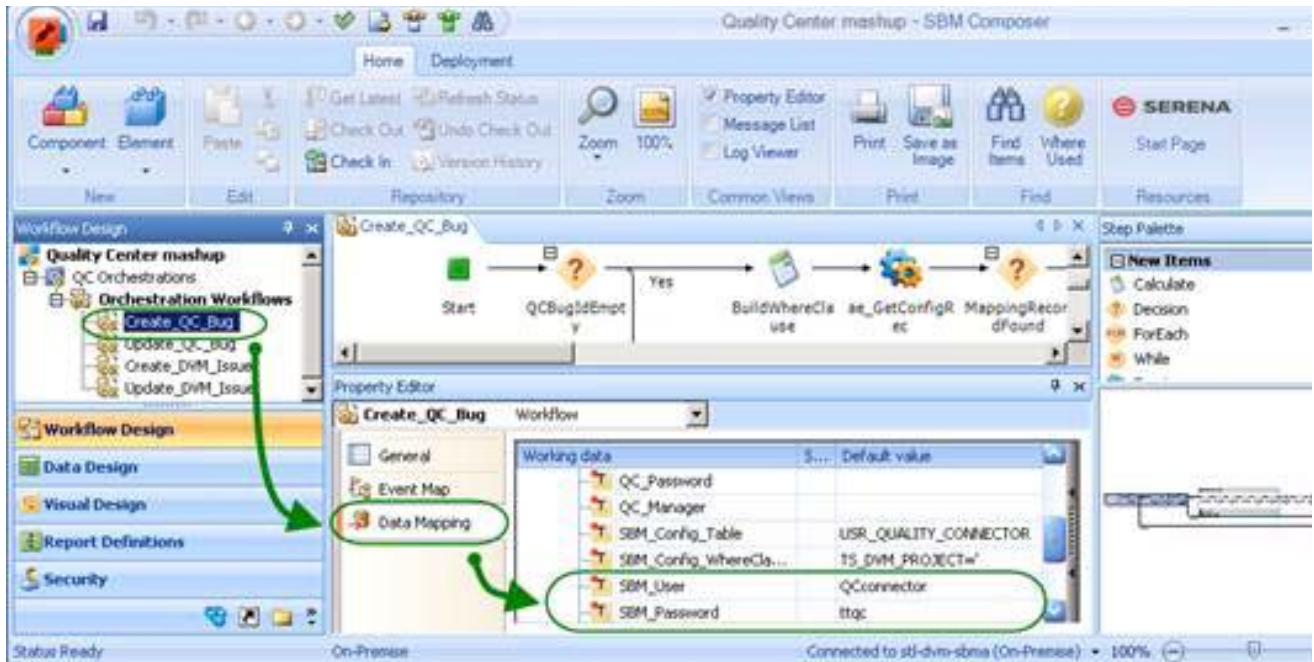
Quality Center mashup - SBM Composer

Home Deployment

Component Element
New

Paste
Edit

Get Latest Refresh Status
Check Out Undo Check Out
Check In Version History
Repository

Zoom 100%
Zoom

Property Editor
Message List
Log Viewer
Common Views

Print Save as Image
Print

Find Items Where Used
Find

SERENA
Start Page
Resources

Workflow Design

Quality Center mashup
QC Orchestrations
Orchestration Workflows
Create_QC_Bug
Update_QC_Bug
Create_DVM_Issue
Update_DVM_Issue

Workflow Design
Data Design
Visual Design
Report Definitions
Security

Create_QC_Bug

Start QCBugIdEmpty Yes BuildWhereClause ae_GetConfigRec MappingRecordFound

Step Palette
New Items
Calculate
Decision
ForEach
While

Property Editor

Create_QC_Bug Workflow

General
Event Map
Data Mapping

| Working data | S... | Default value |
|---|---|---|
| QC_Password | | |
| QC_Manager | | |
| SBM_Config_Table | | USR_QUALITY_CONNECTOR |
| SBM_Config_WhereCla... | | TS_DVM_PROJECT=' |
| SBM_User | | QCconnector |
| SBM_Password | | ttqc |

Status Ready On-Premise Connected to stl-dvm-sbma (On-Premise) 100%